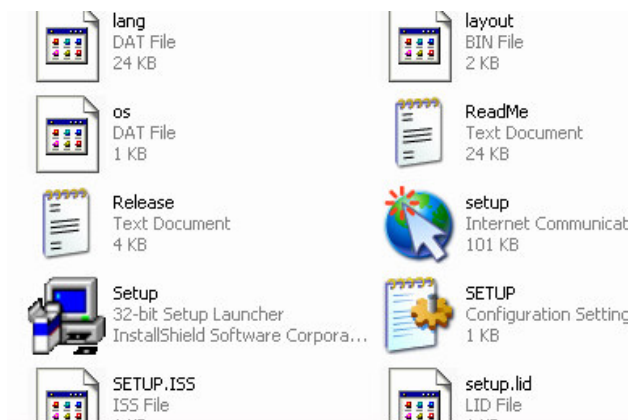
lang
DAT File
24 KB

layout
BIN File
2 KB

os
DAT File
1 KB

ReadMe
Text Document
24 KB

Release
Text Document
4 KB

setup
Internet Communicat
101 KB

Setup
32-bit Setup Launcher
InstallShield Software Corpora...

SETUP
Configuration Setting
1 KB

SETUP.ISS
ISS File

setup.lid
LID File